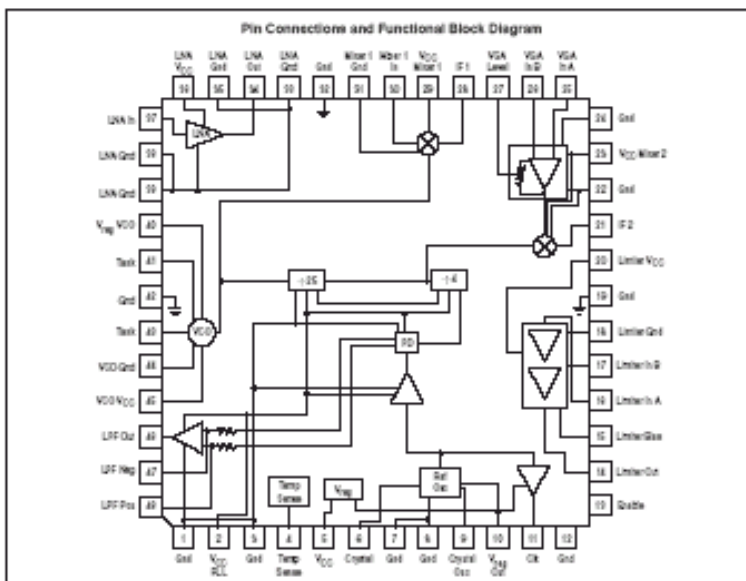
Pin Connections and Functional Block Diagram

LNA $V_{CC}$ 33
LNA Gnd 35
LNA Out 34
LNA Gnd 33
Gnd 32
Mixer 1 Gnd 31
Mixer 1 In 30
$V_{CC}$ Mixer 1 29
IF 1 28
VGA Level 27
VGA In B 26
VGA In A 25

LNA In 37
LNA Gnd 38
LNA Gnd 39
$V_{reg}$ VCO 40
Tank 41
Gnd 42
Tank 43
VCO Gnd 44
VCO $V_{CC}$ 45
LPF Out 46
LPF Neg 47
LPF Pos 48

Gnd 24
$V_{CC}$ Mixer 2 23
Gnd 22
IF 2 21
Limiter $V_{CC}$ 20
Gnd 19
Limiter Gnd 18
Limiter In B 17
Limiter In A 16
Limiter Bias 15
Limiter Out 14
Quadrature 13

LNA
VCO
÷25
÷4
PD
Temp Sense
$V_{reg}$
Xtal Osc

1 Gnd
2 $V_{CC}$ PLL
3 Gnd
4 Temp Sense
5 $V_{CC}$
6 Crystal
7 Gnd
8 Gnd
9 Crystal Osc
10 $V_{reg}$ Out
11 Clk
12 Gnd